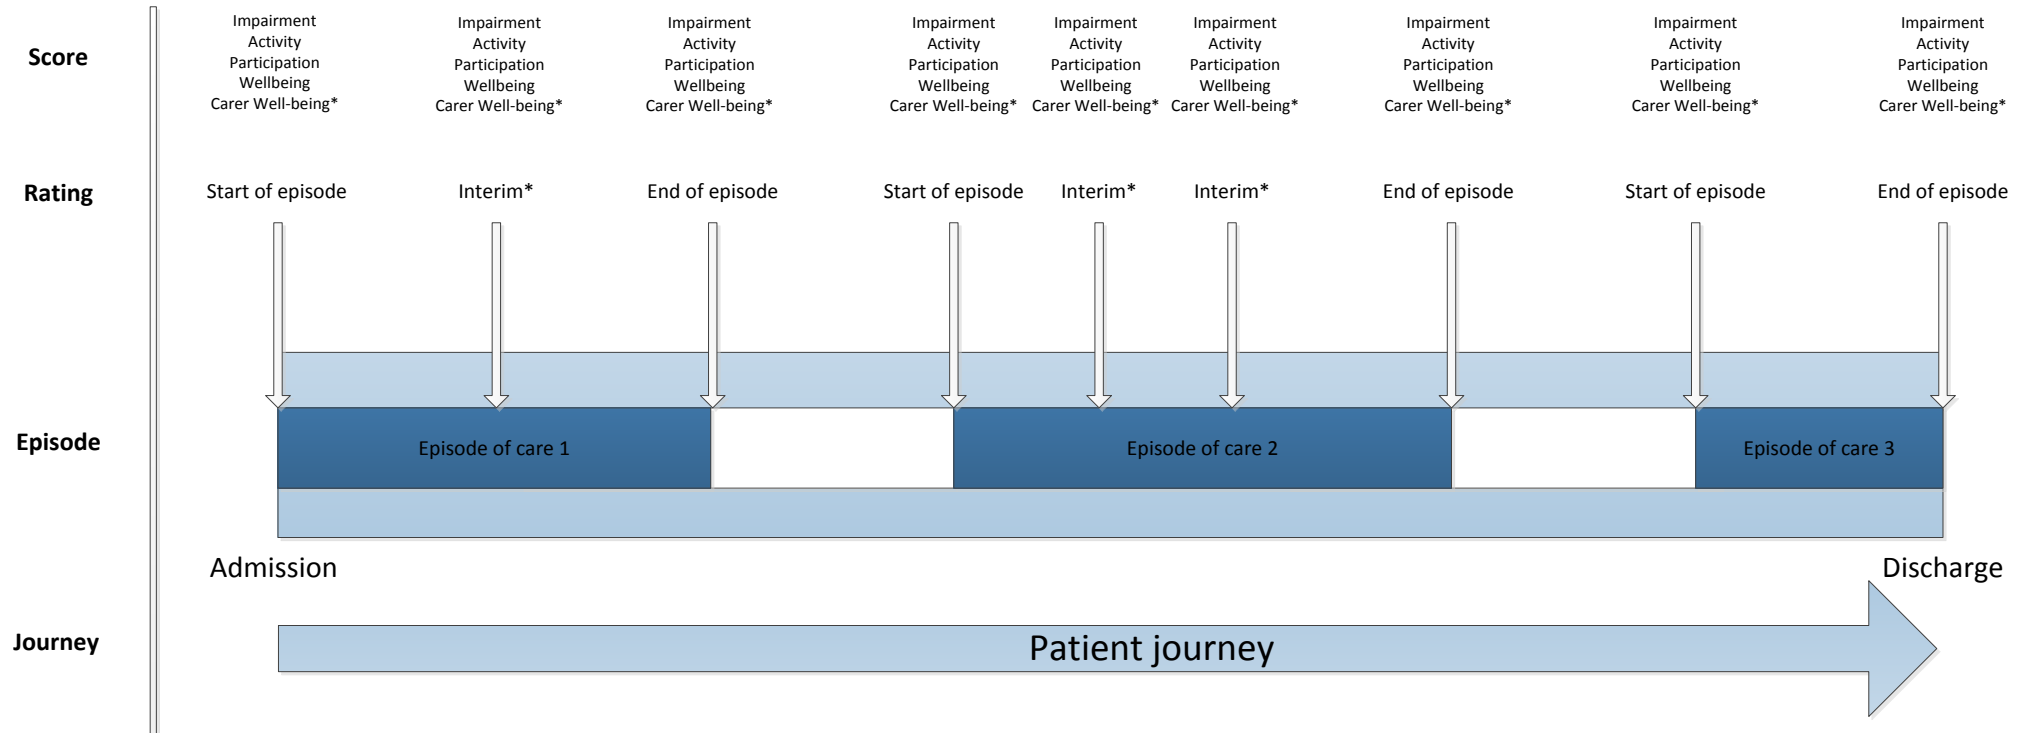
Score

Impairment
Activity
Participation
Wellbeing
Carer Well-being*

Impairment
Activity
Participation
Wellbeing
Carer Well-being*

Impairment
Activity
Participation
Wellbeing
Carer Well-being*

Impairment
Activity
Participation
Wellbeing
Carer Well-being*

Impairment
Activity
Participation
Wellbeing
Carer Well-being*

Impairment
Activity
Participation
Wellbeing
Carer Well-being*

Impairment
Activity
Participation
Wellbeing
Carer Well-being*

Impairment
Activity
Participation
Wellbeing
Carer Well-being*

Impairment
Activity
Participation
Wellbeing
Carer Well-being*

Rating

Start of episode
Interim*
End of episode
Start of episode
Interim*
Interim*
End of episode
Start of episode
End of episode

Episode

Episode of care 1
Episode of care 2
Episode of care 3

Admission
Discharge

Journey

Patient journey